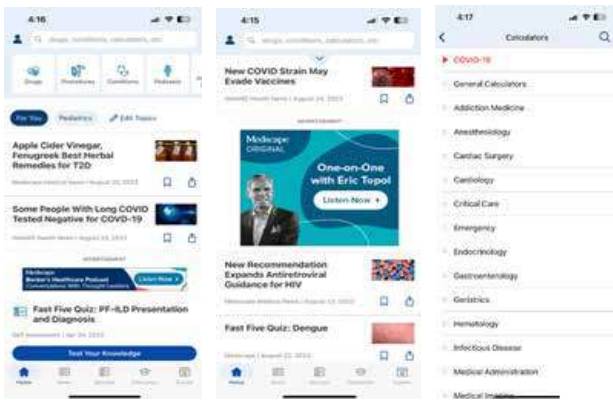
4:16

Q drugs, conditions, calculators, etc.

Drugs Procedures Conditions Podcasts

For You Pediatrics Edit Topics

Apple Cider Vinegar, Fenugreek Best Herbal Remedies for T2D

Medscape Medical News | August 23, 2023

Some People With Long COVID Tested Negative for COVID-19

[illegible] | August 23, 2023

ADVERTISEMENT

Medscape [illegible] Listen Now

Fast Five Quiz: PF-ILD Presentation and Diagnosis

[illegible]

Test Your Knowledge

Home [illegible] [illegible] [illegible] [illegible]

4:15

Q drugs, conditions, calculators, etc.

New COVID Strain May Evade Vaccines

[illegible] | August 24, 2023

ADVERTISEMENT

Medscape ORIGINAL

One-on-One with Eric Topol

Listen Now

New Recommendation Expands Antiretroviral Guidance for HIV

Medscape Medical News | August 23, 2023

Fast Five Quiz: Dengue

Medscape | August 22, 2023

Home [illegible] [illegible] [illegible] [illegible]

4:17

Calculators

COVID-19

General Calculators

Addiction Medicine

Anesthesiology

Cardiac Surgery

Cardiology

Critical Care

Emergency

Endocrinology

Gastroenterology

Geriatrics

Hematology

Infectious Disease

Medical Administration

Medical Imaging